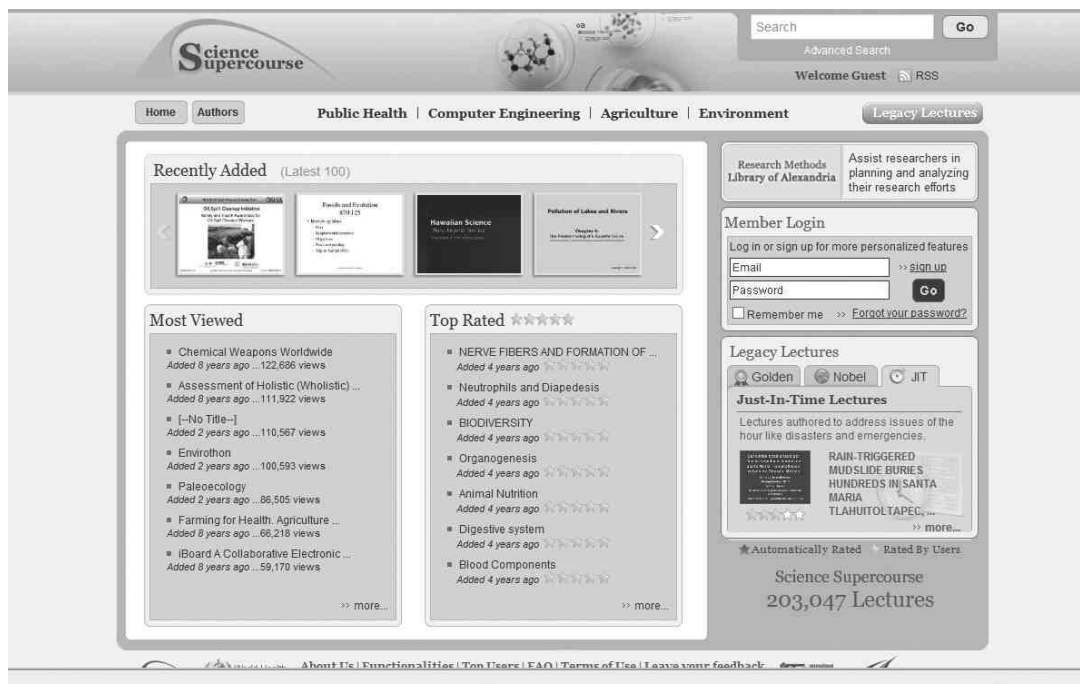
Science Supercourse

Search Go
Advanced Search
Welcome Guest RSS

Home Authors

Public Health | Computer Engineering | Agriculture | Environment

Legacy Lectures

Recently Added (Latest 100)

Fossils and Evolution

Hawaiian Science

Pollution of Lakes and Rivers

Research Methods Library of Alexandria

Assist researchers in planning and analyzing their research efforts

Member Login
Log in or sign up for more personalized features
Email
>> sign up
Password
Go
Remember me >> Forgot your password?

Most Viewed
Chemical Weapons Worldwide
Added 8 years ago ...122,686 views
Assessment of Holistic (Wholistic) ...
Added 8 years ago ...111,922 views
[--No Title--]
Added 2 years ago ...110,567 views
Envirothon
Added 2 years ago ...100,593 views
Paleoecology
Added 2 years ago ...86,505 views
Farming for Health. Agriculture ...
Added 8 years ago ...66,218 views
iBoard A Collaborative Electronic ...
Added 8 years ago ...59,170 views
>> more...

Top Rated
NERVE FIBERS AND FORMATION OF ...
Added 4 years ago
Neutrophils and Diapedesis
Added 4 years ago
BIODIVERSITY
Added 4 years ago
Organogenesis
Added 4 years ago
Animal Nutrition
Added 4 years ago
Digestive system
Added 4 years ago
Blood Components
Added 4 years ago
>> more...

Legacy Lectures
Golden Nobel JIT
Just-In-Time Lectures
Lectures authored to address issues of the hour like disasters and emergencies.
RAIN-TRIGGERED MUDSLIDE BURIES HUNDREDS IN SANTA MARIA TLAHUITOLTAPEC, ...
>> more...

Automatically Rated Rated By Users

Science Supercourse
203,047 Lectures

About Us | Functionalities | Top Users | FAQ | Terms of Use | Leave your feedback